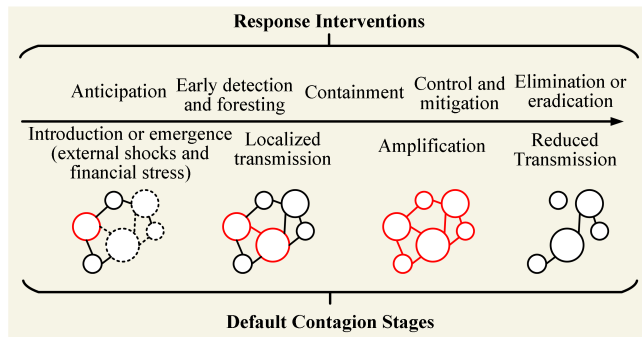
Response Interventions

Anticipation

Early detection and foresting

Containment

Control and mitigation

Elimination or eradication

Introduction or emergence (external shocks and financial stress)

Localized transmission

Amplification

Reduced Transmission

Default Contagion Stages